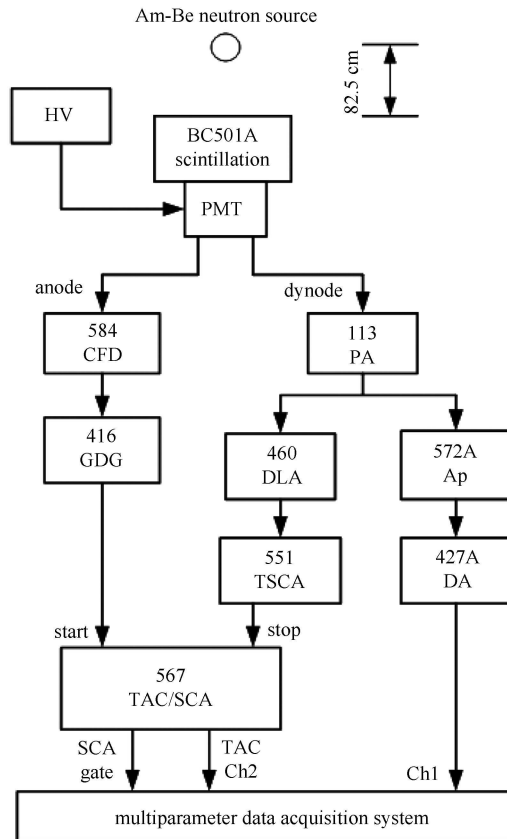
Am-Be neutron source

82.5 cm

HV

BC501A scintillation

PMT

anode

dynode

584 CFD

113 PA

416 GDG

460 DLA

572A Ap

551 TSCA

427A DA

start

stop

567 TAC/SCA

SCA gate

TAC Ch2

Ch1

multiparameter data acquisition system